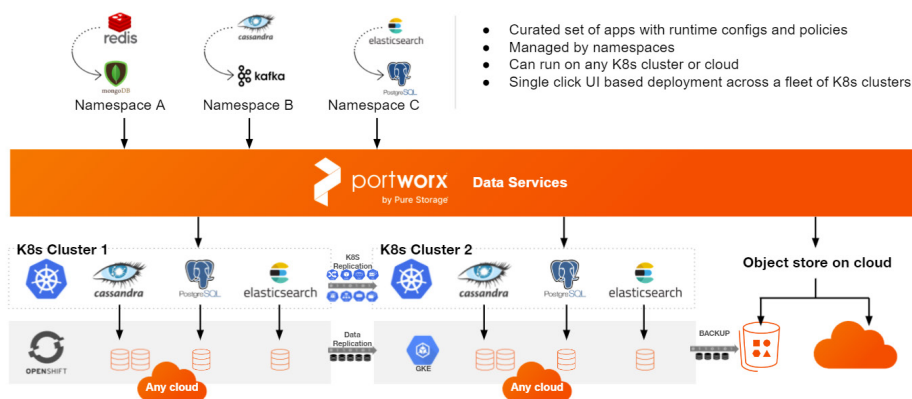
redis
mongoDB
Namespace A

cassandra
kafka
Namespace B

elasticsearch
PostgreSQL
Namespace C

- Curated set of apps with runtime configs and policies
- Managed by namespaces
- Can run on any K8s cluster or cloud
- Single click UI based deployment across a fleet of K8s clusters

portworx by Pure Storage Data Services

K8s Cluster 1
cassandra
PostgreSQL
elasticsearch
OPENSHIFT
Any cloud

K8S Replication

Data Replication

K8s Cluster 2
cassandra
PostgreSQL
elasticsearch
GKE
Any cloud

BACKUP

Object store on cloud